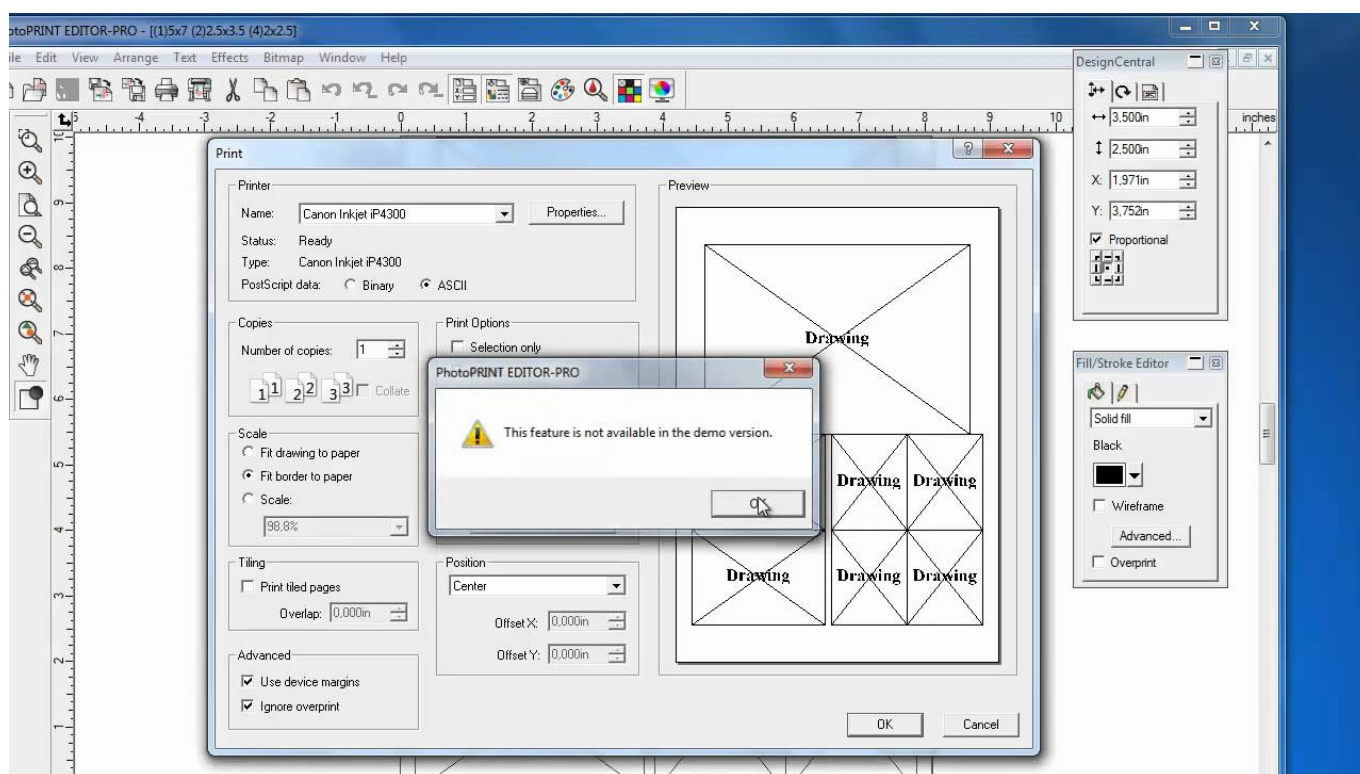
otoPRINT EDITOR-PRO - [(1)5x7 (2)2.5x3.5 (4)2x2.5]

ile Edit View Arrange Text Effects Bitmap Window Help

5 4 3 2 1 0 1 2 3 4 5 6 7 8 9 10 inches

Print

Printer
Name: Canon Inkjet iP4300 Properties...
Status: Ready
Type: Canon Inkjet iP4300
PostScript data: Binary ASCII

Copies
Number of copies: 1
1 1 2 2 3 3 Collate

Print Options
Selection only

Scale
Fit drawing to paper
Fit border to paper
Scale:
98,8%

Tiling
Print tiled pages
Overlap: 0,000in

Position
Center
Offset X: 0,000in
Offset Y: 0,000in

Advanced
Use device margins
Ignore overprint

Preview
Drawing
Drawing Drawing
Drawing Drawing Drawing

OK Cancel

PhotoPRINT EDITOR-PRO
This feature is not available in the demo version.
OK

DesignCentral
3,500in
2,500in
X: 1,971in
Y: 3,752in
Proportional

Fill/Stroke Editor
Solid fill
Black
Wireframe
Advanced...
Overprint